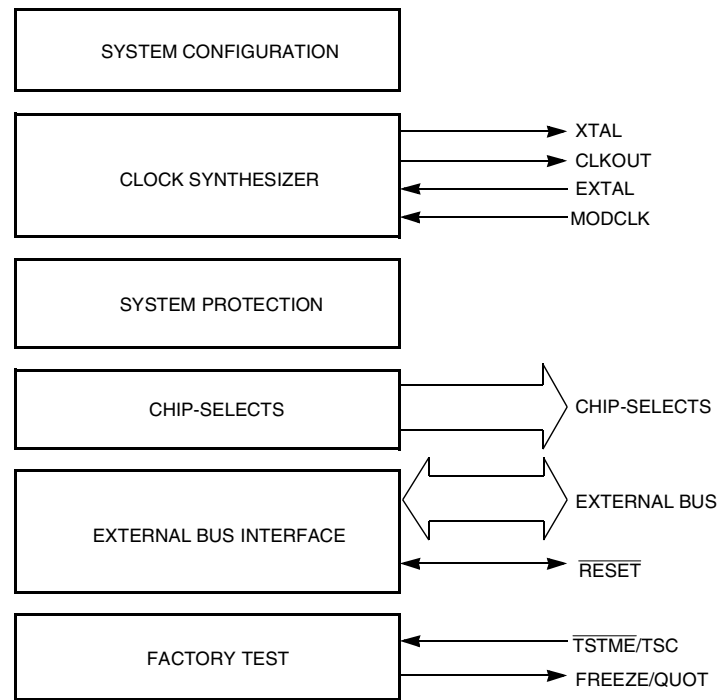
SYSTEM CONFIGURATION

CLOCK SYNTHESIZER

XTAL

CLKOUT

EXTAL

MODCLK

SYSTEM PROTECTION

CHIP-SELECTS

CHIP-SELECTS

EXTERNAL BUS INTERFACE

EXTERNAL BUS

$\overline{\text{RESET}}$

FACTORY TEST

$\overline{\text{TSTME}}$/TSC

FREEZE/QUOT